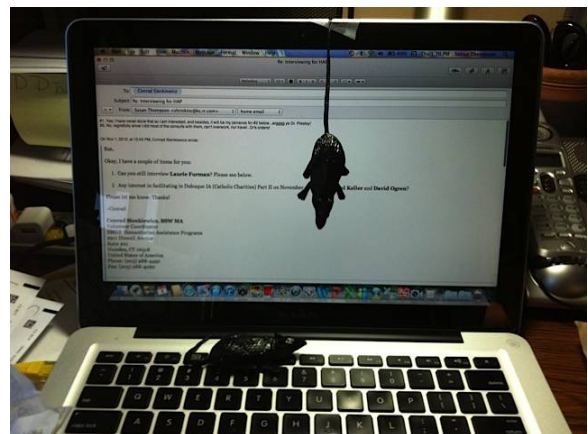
Re: Interviewing for HAP

To: Conrad Bienkowsky

Subject: Re: Interviewing for HAP

From: Susan Thompson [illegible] home email

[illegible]

On Nov 1, 2012, at 12:43 PM, Conrad Bienkowsky wrote:

Sue,

Okay, I have a couple of items for you:

1. Can you still interview Laurie Furman? Please see below.

2. Any interest in facilitating in Dubuque IA (Catholic Charities) Part II on November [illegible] Keller and David Ogren?

Please let me know. Thanks!

-Conrad

Conrad Bienkowsky, MSW MA
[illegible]
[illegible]
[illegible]
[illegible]
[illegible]
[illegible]
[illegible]